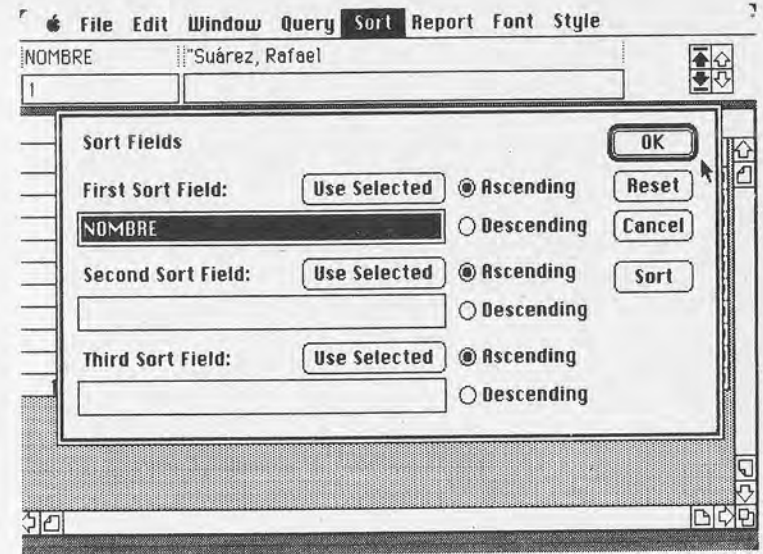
File Edit Window Query Sort Report Font Style

NOMBRE "Suárez, Rafael

1

Sort Fields

OK

First Sort Field: Use Selected Ascending Reset

NOMBRE Descending Cancel

Second Sort Field: Use Selected Ascending Sort

Descending

Third Sort Field: Use Selected Ascending

Descending